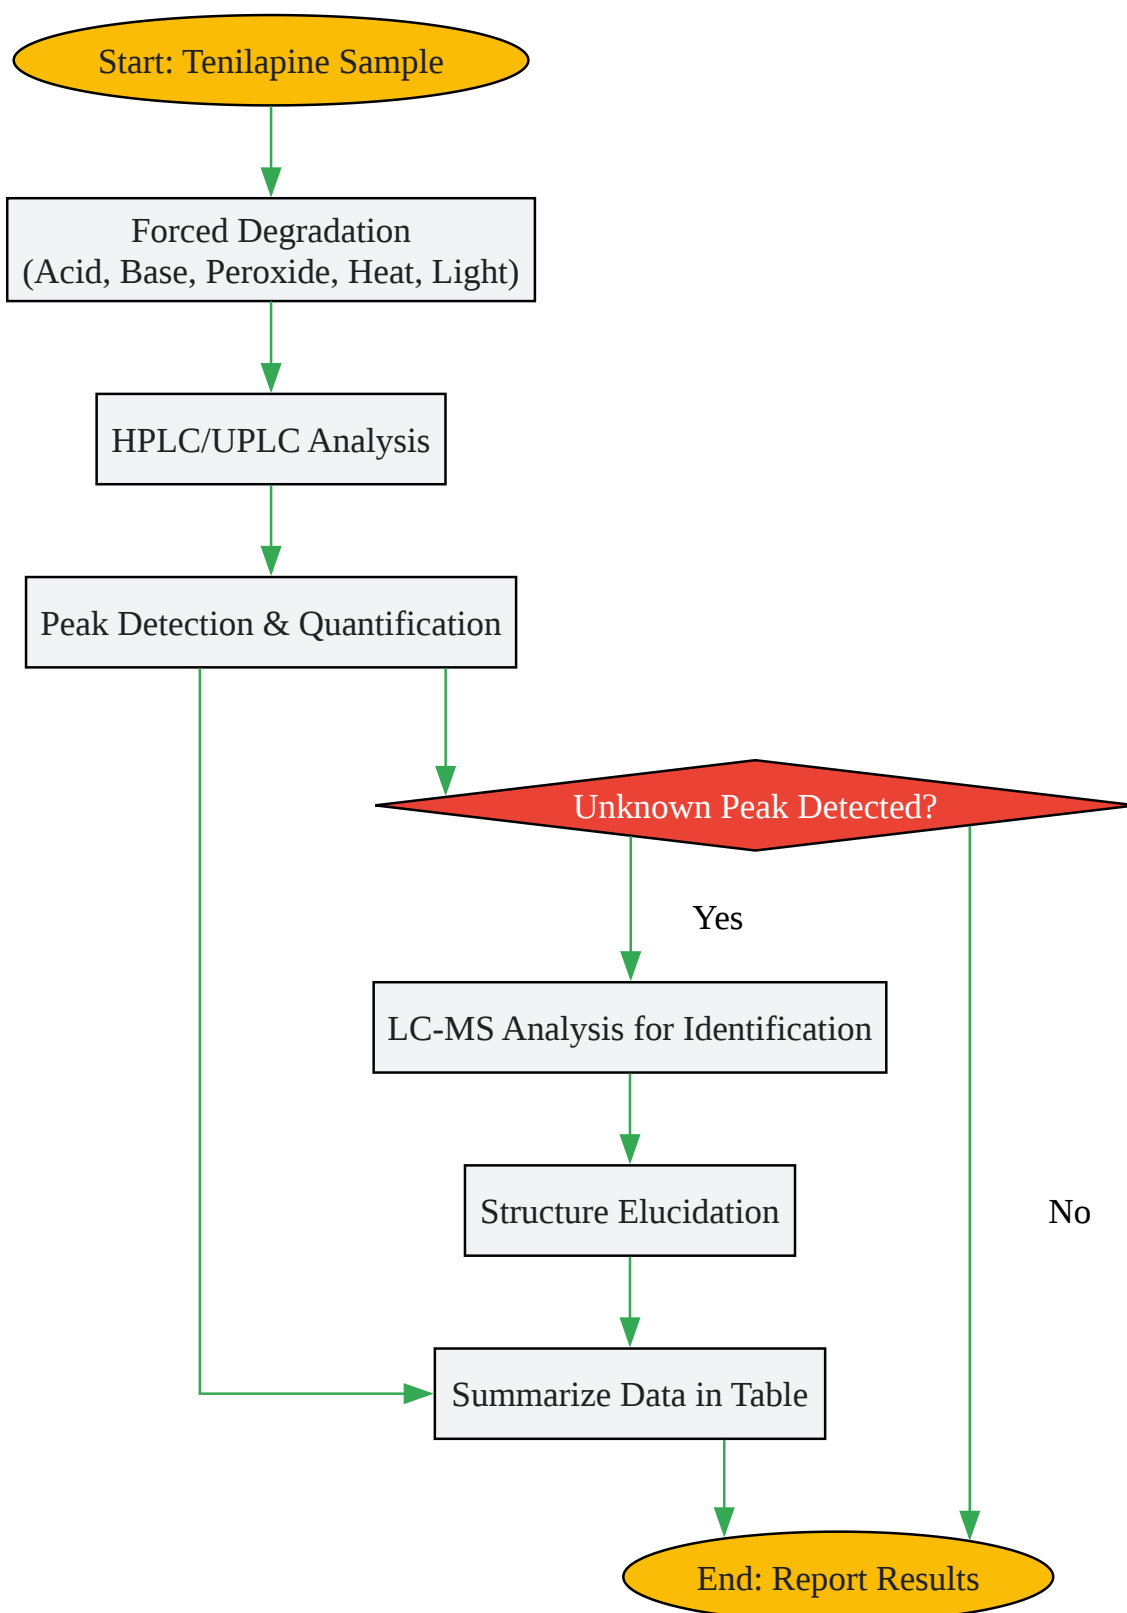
Start: Tenilapine Sample

Forced Degradation (Acid, Base, Peroxide, Heat, Light)

HPLC/UPLC Analysis

Peak Detection & Quantification

Unknown Peak Detected?

Yes

LC-MS Analysis for Identification

Structure Elucidation

No

Summarize Data in Table

End: Report Results